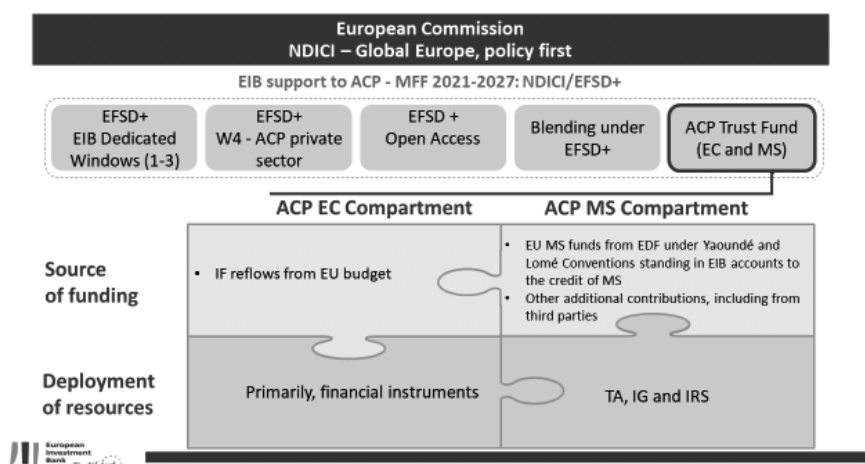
European Commission
NDICI – Global Europe, policy first

EIB support to ACP - MFF 2021-2027: NDICI/EFSD+

EFSD+ EIB Dedicated Windows (1-3)

EFSD+ W4 - ACP private sector

EFSD + Open Access

Blending under EFSD+

ACP Trust Fund (EC and MS)

| | ACP EC Compartment | ACP MS Compartment |
|---|---|---|
| Source of funding | • IF reflows from EU budget | • EU MS funds from EDF under Yaoundé and Lomé Conventions standing in EIB accounts to the credit of MS • Other additional contributions, including from third parties |
| Deployment of resources | Primarily, financial instruments | TA, IG and IRS |

European Investment Bank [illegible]